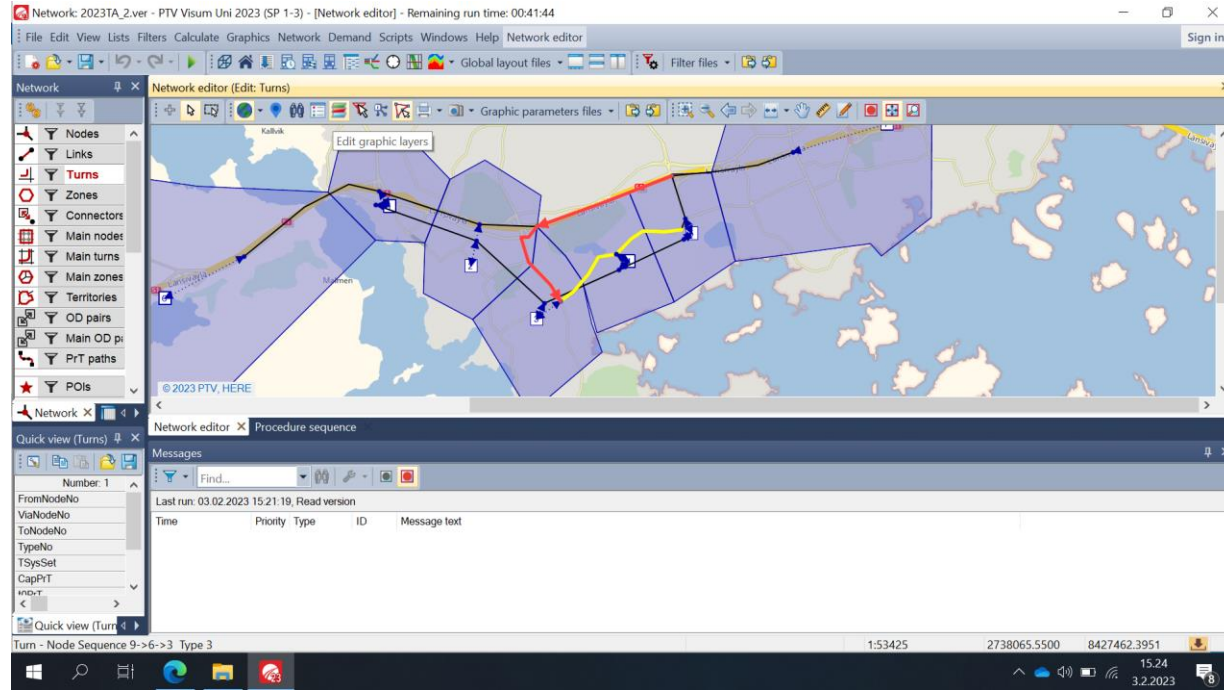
Network: 2023TA_2.ver - PTV Visum Uni 2023 (SP 1-3) - [Network editor] - Remaining run time: 00:41:44

File Edit View Lists Filters Calculate Graphics Network Demand Scripts Windows Help Network editor

Sign in

Global layout files

Filter files

Network

Nodes
Links
Turns
Zones
Connectors
Main nodes
Main turns
Main zones
Territories
OD pairs
Main OD pa
PrT paths
POIs

Network

Network editor (Edit: Turns)

Graphic parameters files

Edit graphic layers

Kallvik

Malmen

© 2023 PTV, HERE

Network editor
Procedure sequence

Quick view (Turns)

Number: 1

FromNodeNo
ViaNodeNo
ToNodeNo
TypeNo
TSysSet
CapPrT
t0PrT

Quick view (Turn

Messages

Find...

Last run: 03.02.2023 15:21:19, Read version

| Time | Priority | Type | ID | Message text |
|---|---|---|---|---|

Turn - Node Sequence 9->6->3 Type 3

1:53425

2738065.5500

8427462.3951

15.24
3.2.2023

8